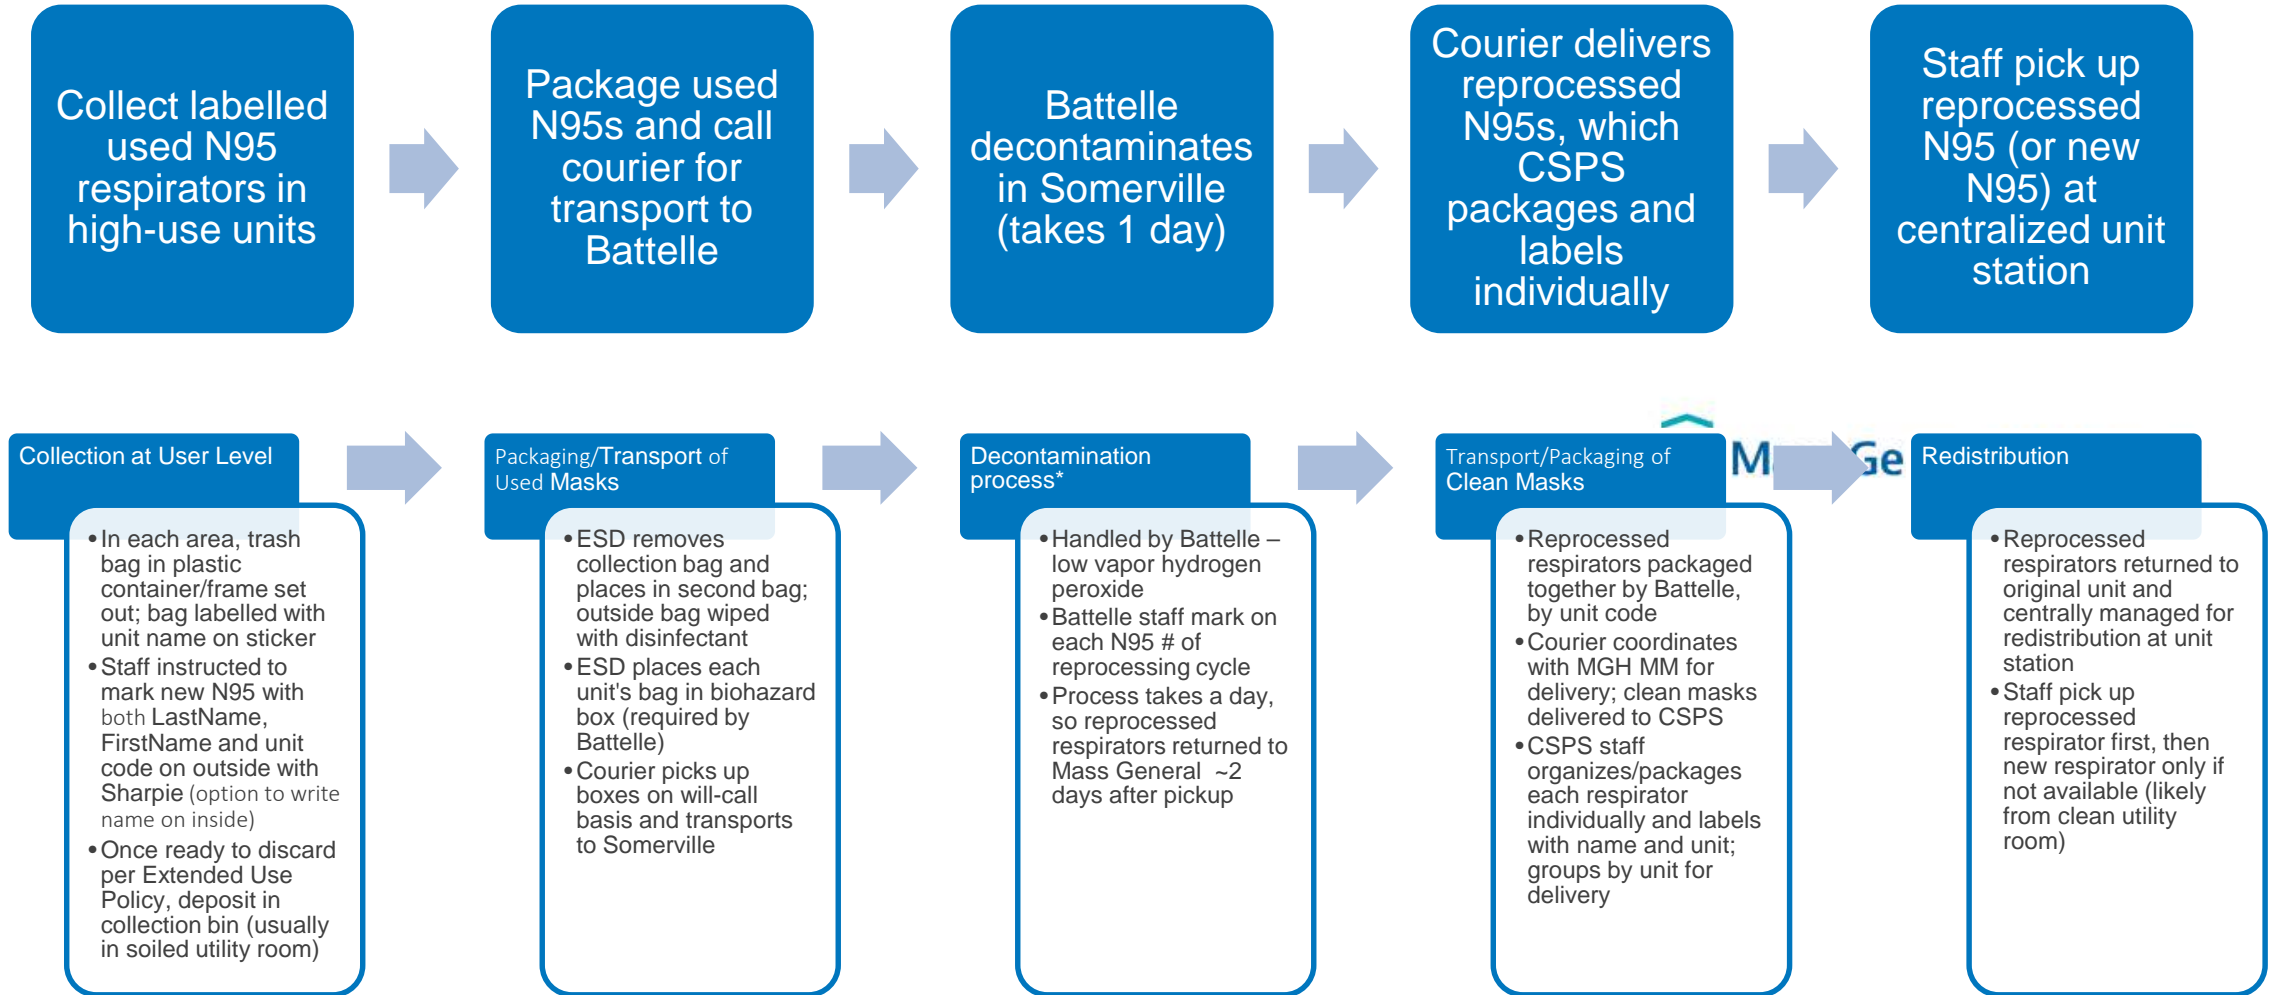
Collect labelled used N95 respirators in high-use units

Package used N95s and call courier for transport to Battelle

Battelle decontaminates in Somerville (takes 1 day)

Courier delivers reprocessed N95s, which CSPS packages and labels individually

Staff pick up reprocessed N95 (or new N95) at centralized unit station

Collection at User Level

• In each area, trash bag in plastic container/frame set out; bag labelled with unit name on sticker
• Staff instructed to mark new N95 with both LastName, FirstName and unit code on outside with Sharpie (option to write name on inside)
• Once ready to discard per Extended Use Policy, deposit in collection bin (usually in soiled utility room)

Packaging/Transport of Used Masks

• ESD removes collection bag and places in second bag; outside bag wiped with disinfectant
• ESD places each unit's bag in biohazard box (required by Battelle)
• Courier picks up boxes on will-call basis and transports to Somerville

Decontamination process*

• Handled by Battelle – low vapor hydrogen peroxide
• Battelle staff mark on each N95 # of reprocessing cycle
• Process takes a day, so reprocessed respirators returned to Mass General ~2 days after pickup

Transport/Packaging of Clean Masks

• Reprocessed respirators packaged together by Battelle, by unit code
• Courier coordinates with MGH MM for delivery; clean masks delivered to CSPS
• CSPS staff organizes/packages each respirator individually and labels with name and unit; groups by unit for delivery

M Ge

Redistribution

• Reprocessed respirators returned to original unit and centrally managed for redistribution at unit station
• Staff pick up reprocessed respirator first, then new respirator only if not available (likely from clean utility room)